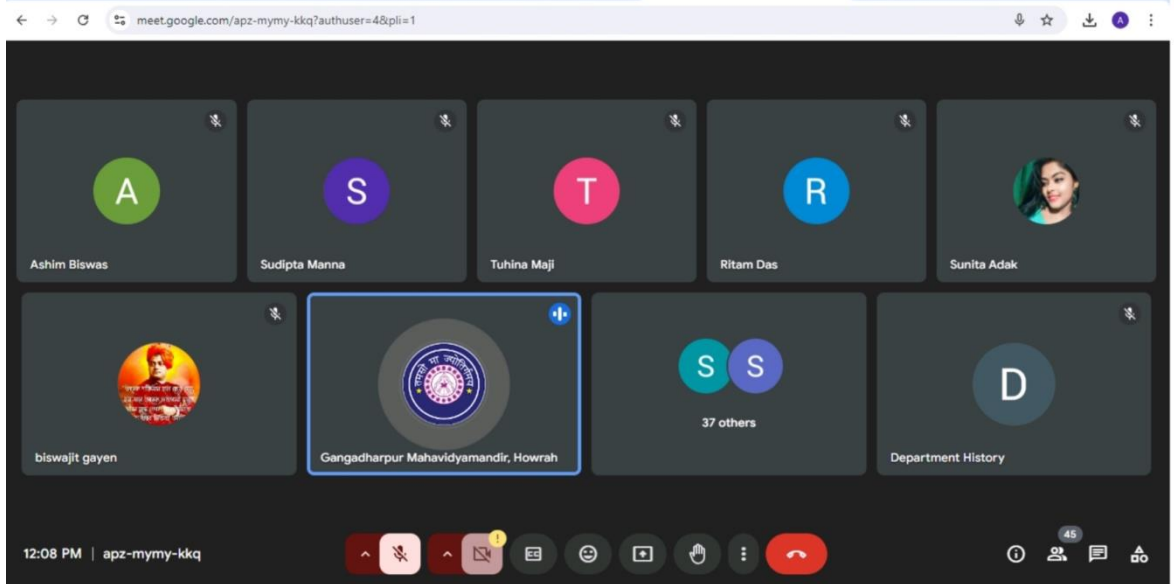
meet.google.com/apz-mymy-kkq?authuser=4&pli=1

A
Ashim Biswas

S
Sudipta Manna

T
Tuhina Maji

R
Ritam Das

Sunita Adak

biswajit gayen

तमसो मा ज्योतिर्गमय
Gangadharpur Mahavidyamandir, Howrah

S S
37 others

D
Department History

12:08 PM | apz-mymy-kkq

45